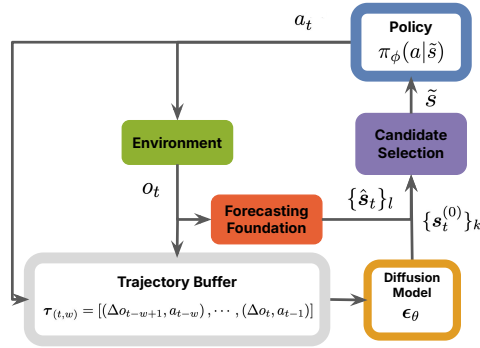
$a_t$

Policy
$\pi_\phi(a|\tilde{s})$

$\tilde{s}$

Environment

Candidate Selection

$o_t$

$\{\hat{\boldsymbol{s}}_t\}_l$

Forecasting Foundation

$\{\boldsymbol{s}_t^{(0)}\}_k$

Trajectory Buffer
$\boldsymbol{\tau}_{(t,w)} = [(\Delta o_{t-w+1}, a_{t-w}), \cdots, (\Delta o_t, a_{t-1})]$

Diffusion Model
$\boldsymbol{\epsilon}_\theta$